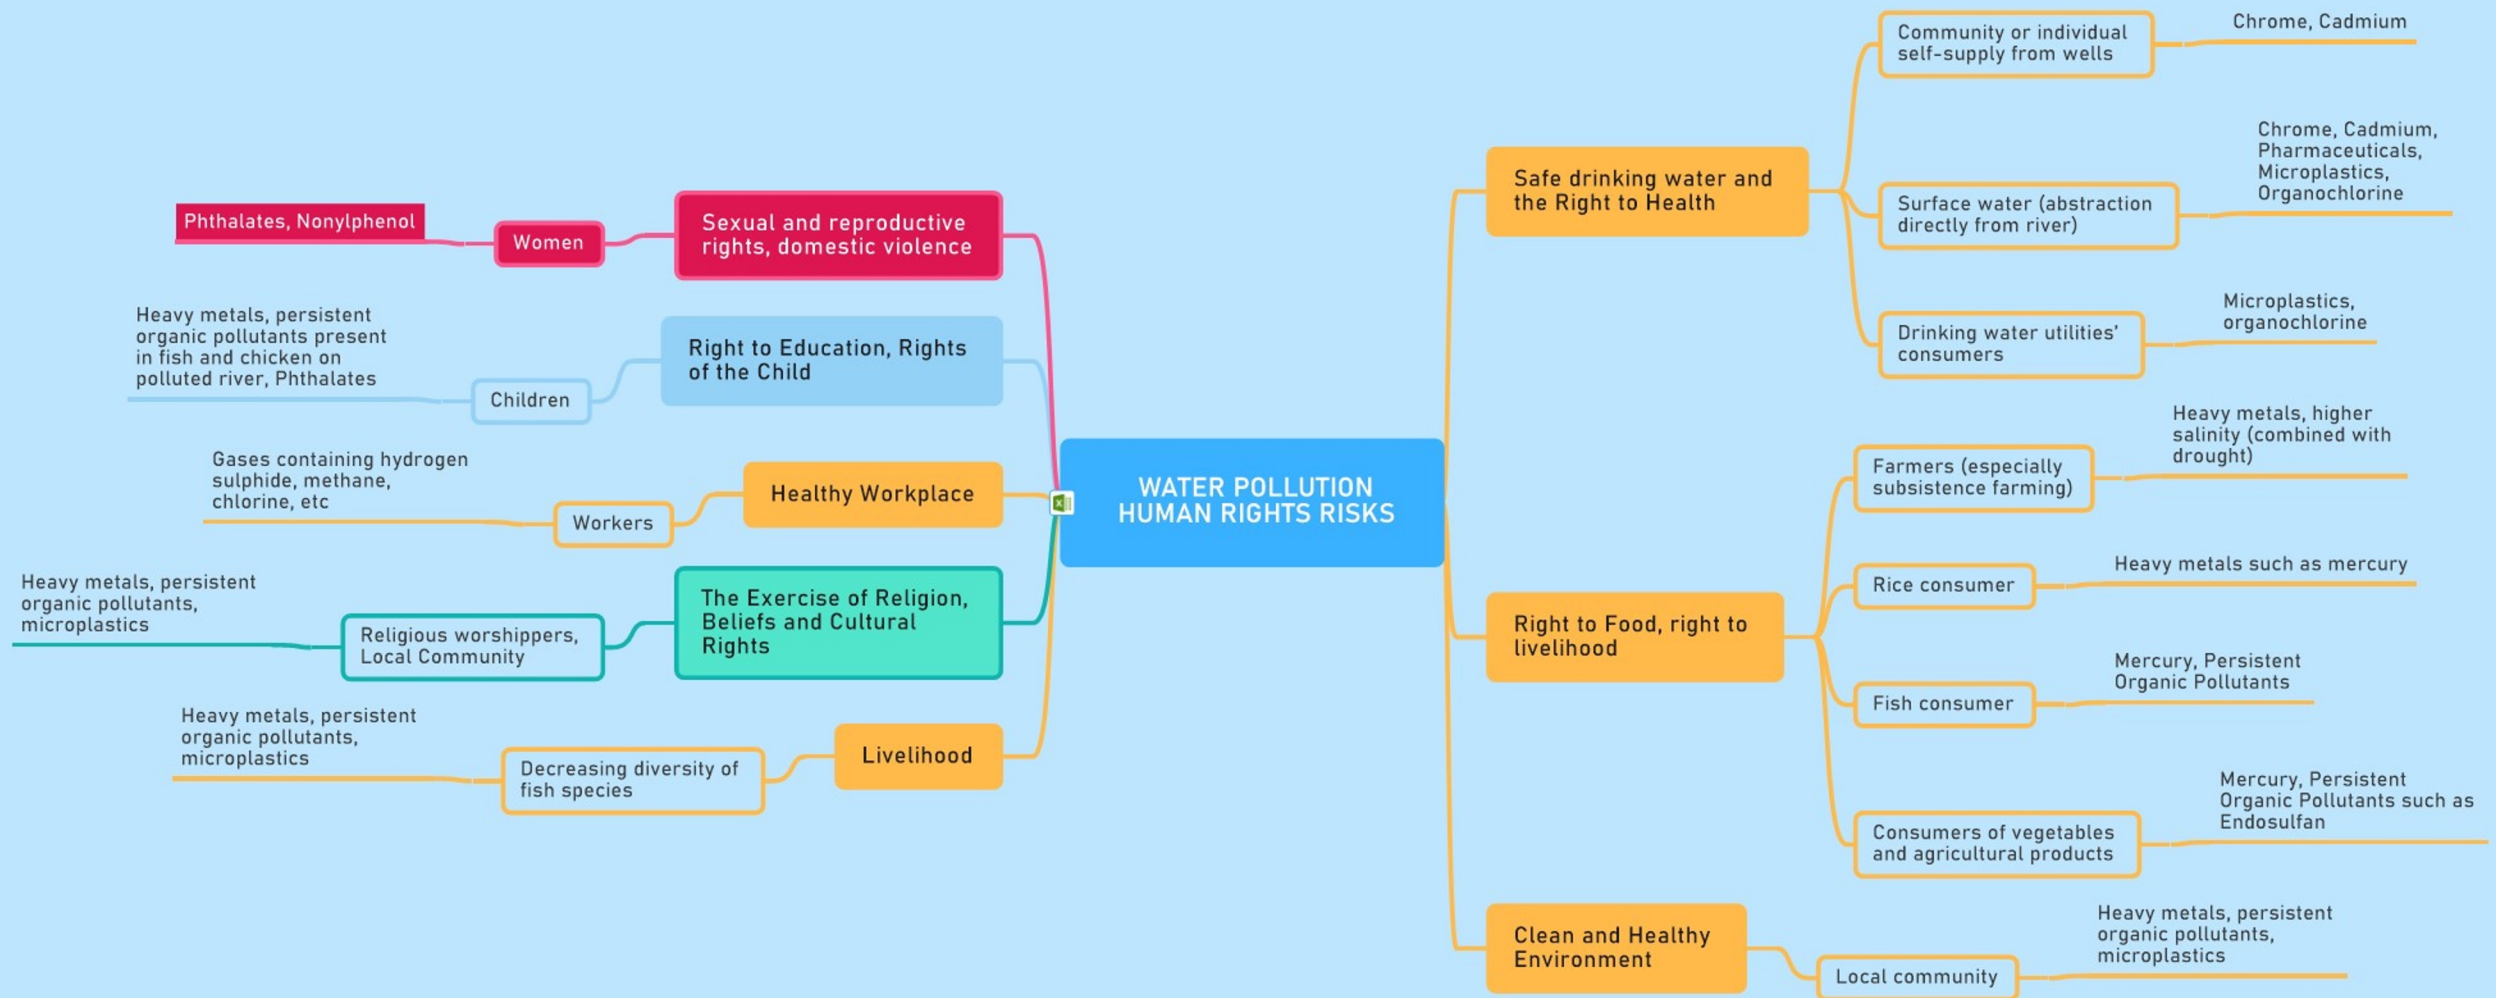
WATER POLLUTION HUMAN RIGHTS RISKS

Sexual and reproductive rights, domestic violence

Women

Phthalates, Nonylphenol

Right to Education, Rights of the Child

Children

Heavy metals, persistent organic pollutants present in fish and chicken on polluted river, Phthalates

Healthy Workplace

Workers

Gases containing hydrogen sulphide, methane, chlorine, etc

The Exercise of Religion, Beliefs and Cultural Rights

Religious worshippers, Local Community

Heavy metals, persistent organic pollutants, microplastics

Livelihood

Decreasing diversity of fish species

Heavy metals, persistent organic pollutants, microplastics

Safe drinking water and the Right to Health

Community or individual self-supply from wells

Chrome, Cadmium

Surface water (abstraction directly from river)

Chrome, Cadmium, Pharmaceuticals, Microplastics, Organochlorine

Drinking water utilities' consumers

Microplastics, organochlorine

Right to Food, right to livelihood

Farmers (especially subsistence farming)

Heavy metals, higher salinity (combined with drought)

Rice consumer

Heavy metals such as mercury

Fish consumer

Mercury, Persistent Organic Pollutants

Consumers of vegetables and agricultural products

Mercury, Persistent Organic Pollutants such as Endosulfan

Clean and Healthy Environment

Local community

Heavy metals, persistent organic pollutants, microplastics